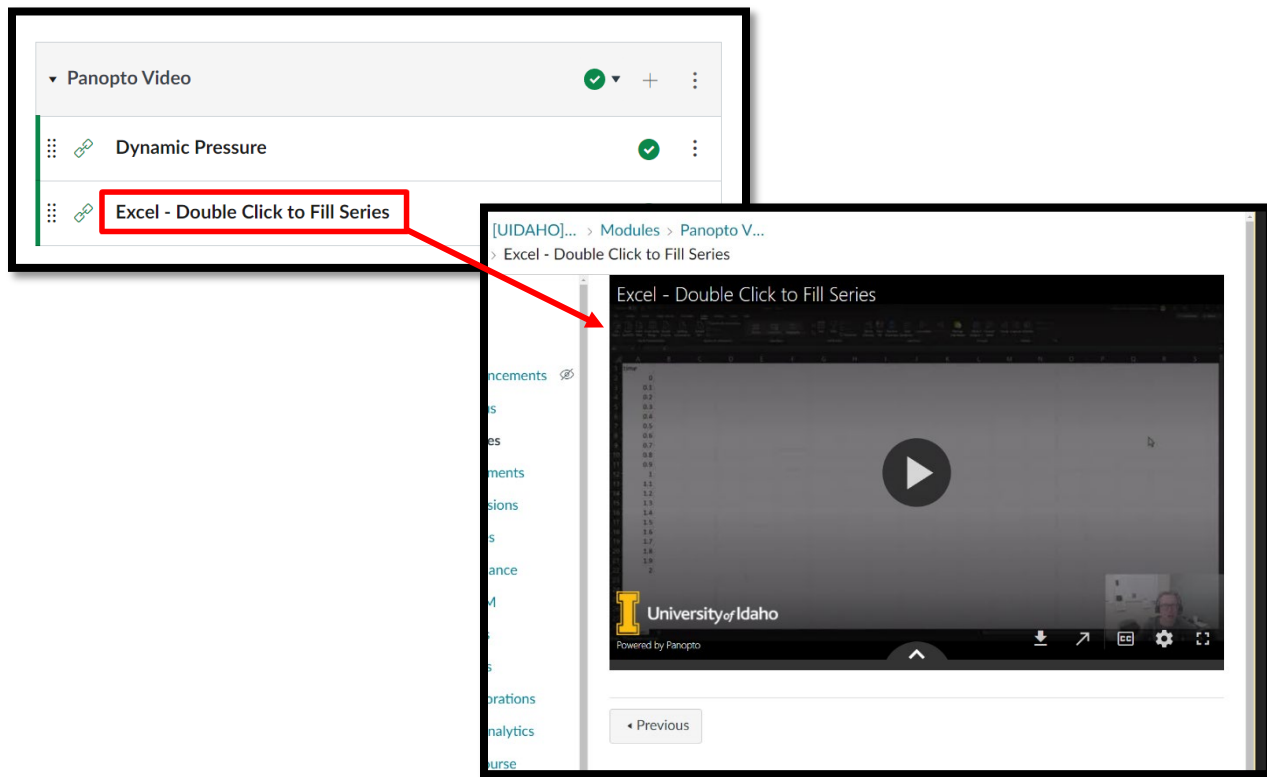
Panopto Video

Dynamic Pressure

Excel - Double Click to Fill Series

[UIDAHO]... > Modules > Panopto V...
> Excel - Double Click to Fill Series

ncements
s
es
ments
sions
s
ance
M
s
s
orations
nalytics
ourse

Excel - Double Click to Fill Series

University of Idaho
Powered by Panopto

◂ Previous